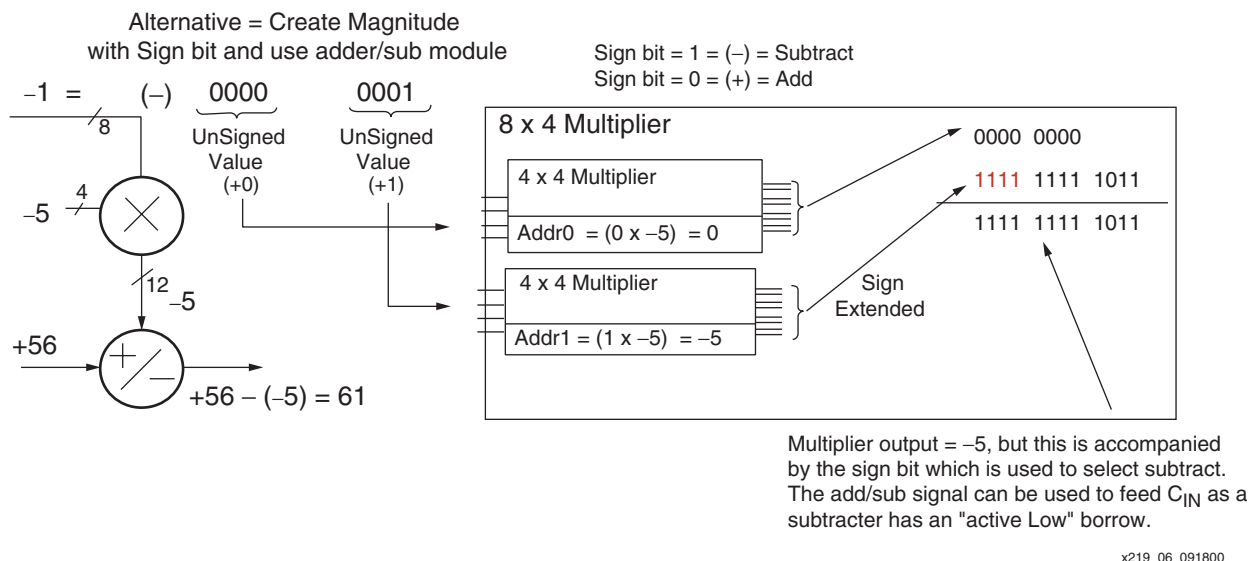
Alternative = Create Magnitude with Sign bit and use adder/sub module

Sign bit = 1 = (–) = Subtract
Sign bit = 0 = (+) = Add

–1 = (–) 0000 0001

8

UnSigned Value (+0)

UnSigned Value (+1)

8 x 4 Multiplier

–5

4

4 x 4 Multiplier

Addr0 = (0 x –5) = 0

4 x 4 Multiplier

Addr1 = (1 x –5) = –5

12

–5

+56

+56 – (–5) = 61

0000 0000

1111 1111 1011

1111 1111 1011

Sign Extended

Multiplier output = –5, but this is accompanied by the sign bit which is used to select subtract. The add/sub signal can be used to feed $C_{IN}$ as a subtracter has an "active Low" borrow.

x219_06_091800